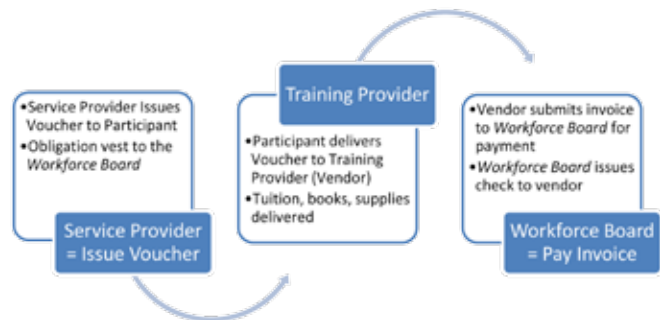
•Service Provider Issues Voucher to Participant
•Obligation vest to the *Workforce Board*

Service Provider = Issue Voucher

Training Provider

•Participant delivers Voucher to Training Provider (Vendor)
•Tuition, books, supplies delivered

•Vendor submits invoice to *Workforce Board* for payment
•*Workforce Board* issues check to vendor

Workforce Board = Pay Invoice